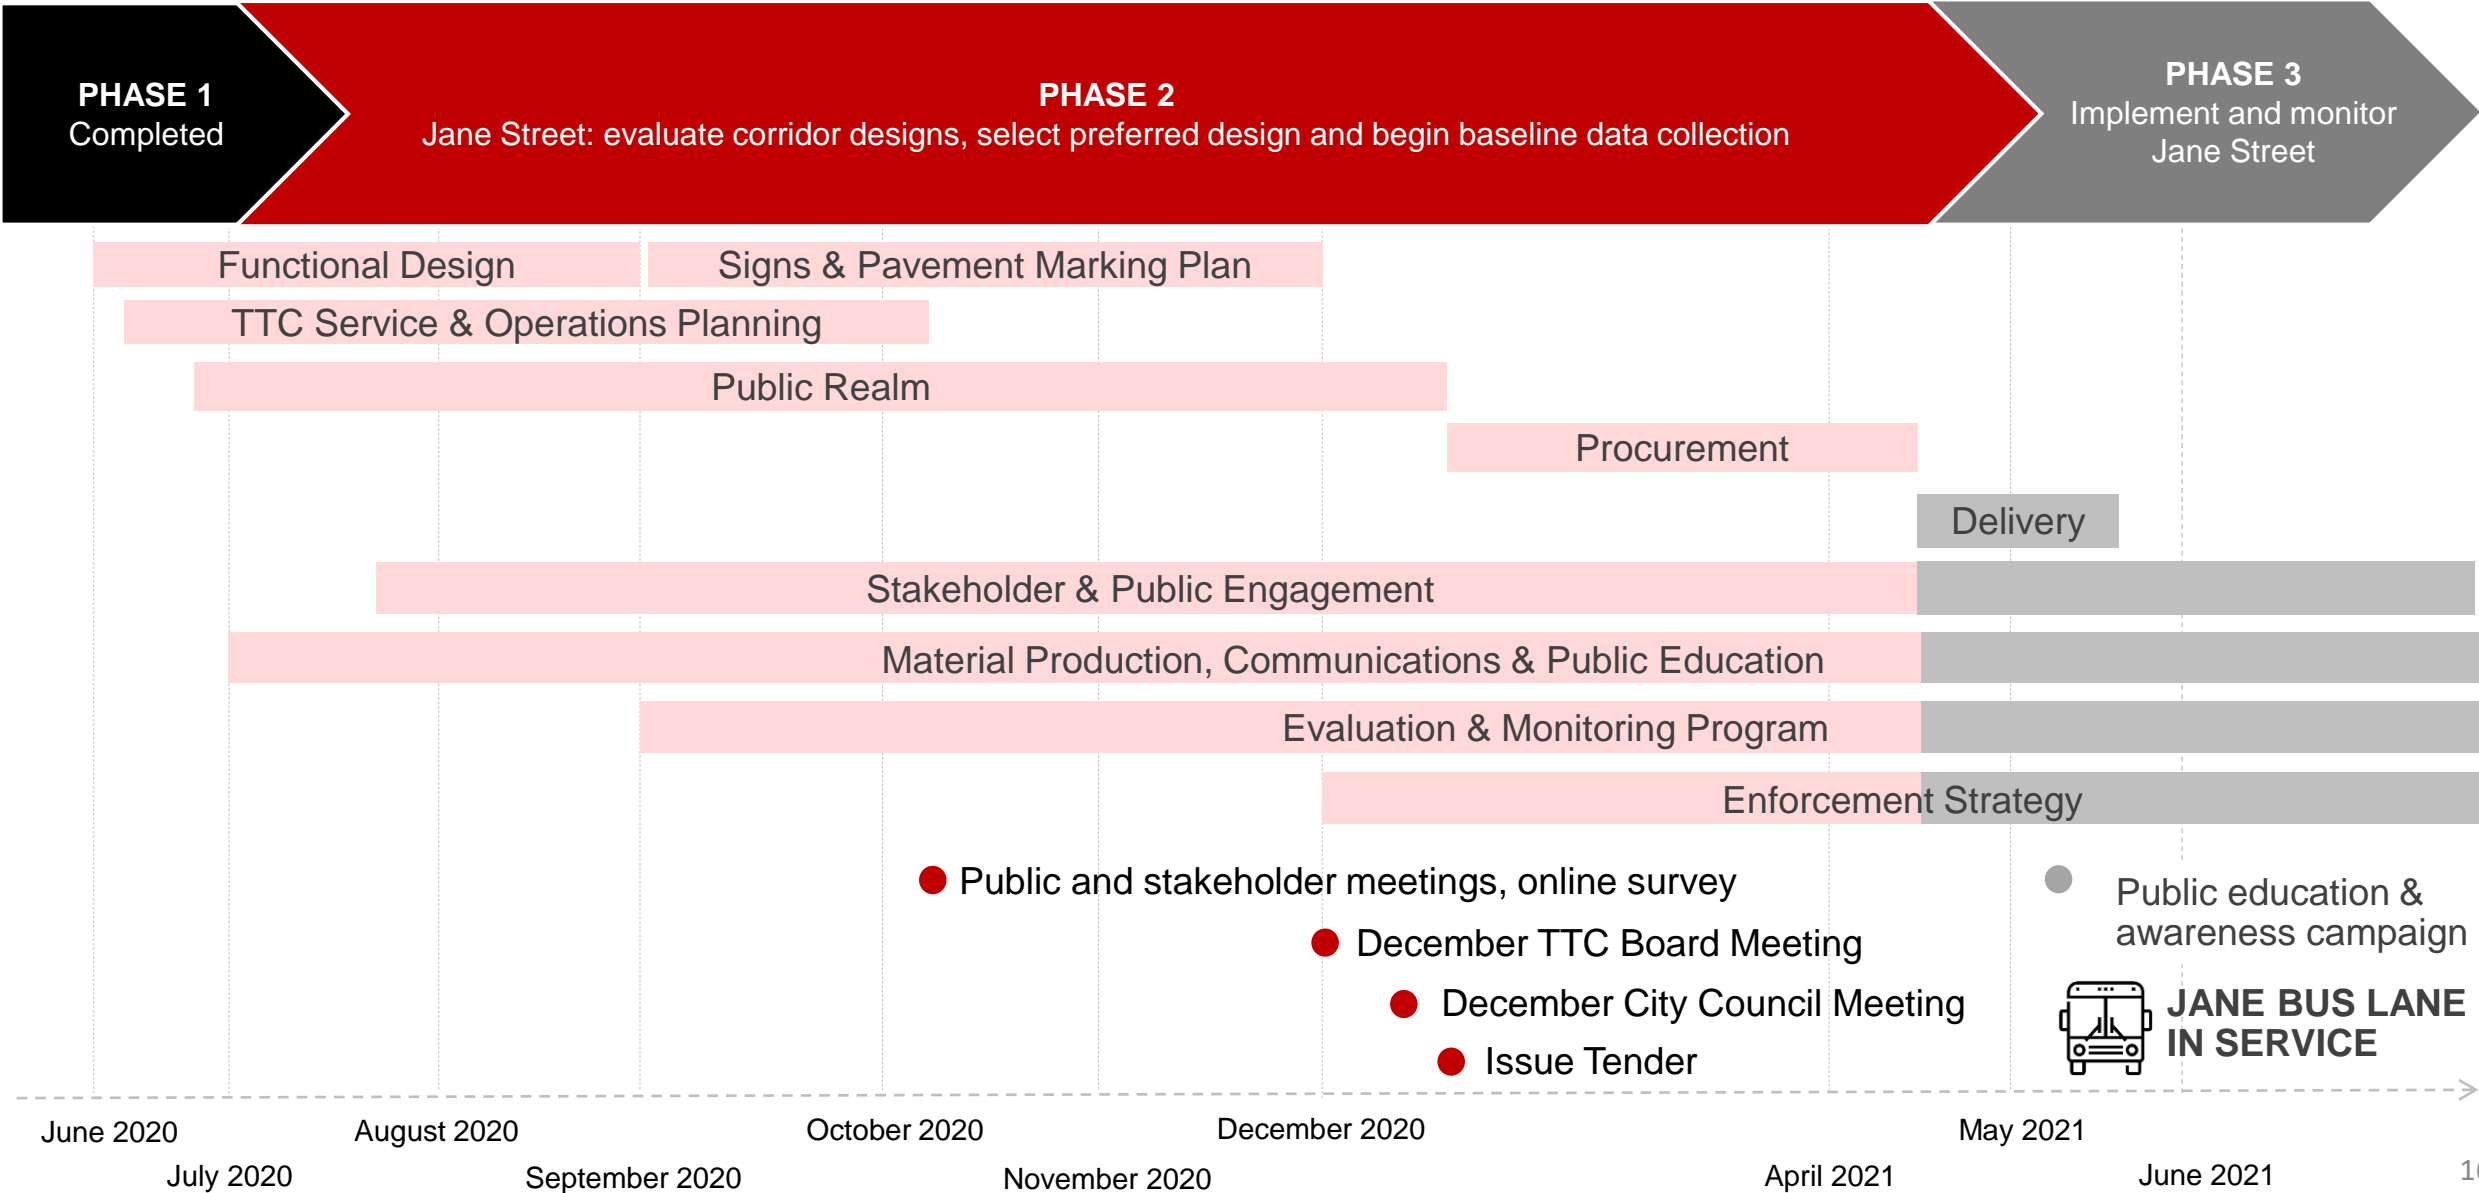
PHASE 1
Completed

PHASE 2
Jane Street: evaluate corridor designs, select preferred design and begin baseline data collection

PHASE 3
Implement and monitor Jane Street

Functional Design

Signs & Pavement Marking Plan

TTC Service & Operations Planning

Public Realm

Procurement

Delivery

Stakeholder & Public Engagement

Material Production, Communications & Public Education

Evaluation & Monitoring Program

Enforcement Strategy

Public and stakeholder meetings, online survey

December TTC Board Meeting

December City Council Meeting

Issue Tender

Public education & awareness campaign

JANE BUS LANE IN SERVICE

June 2020

July 2020

August 2020

September 2020

October 2020

November 2020

December 2020

April 2021

May 2021

June 2021

1